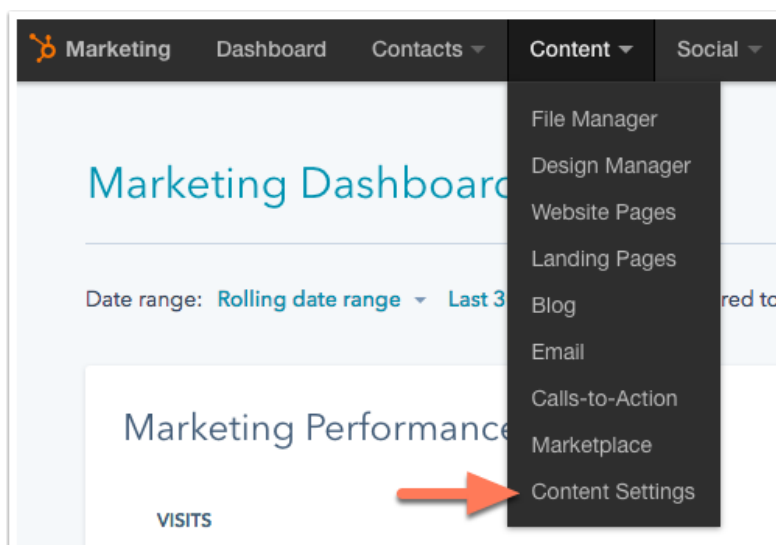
Marketing Dashboard Contacts Content Social

File Manager
Design Manager
Website Pages
Landing Pages
Blog
Email
Calls-to-Action
Marketplace
Content Settings

Marketing Dashboard

Date range: Rolling date range Last 3 red to

Marketing Performance

VISITS